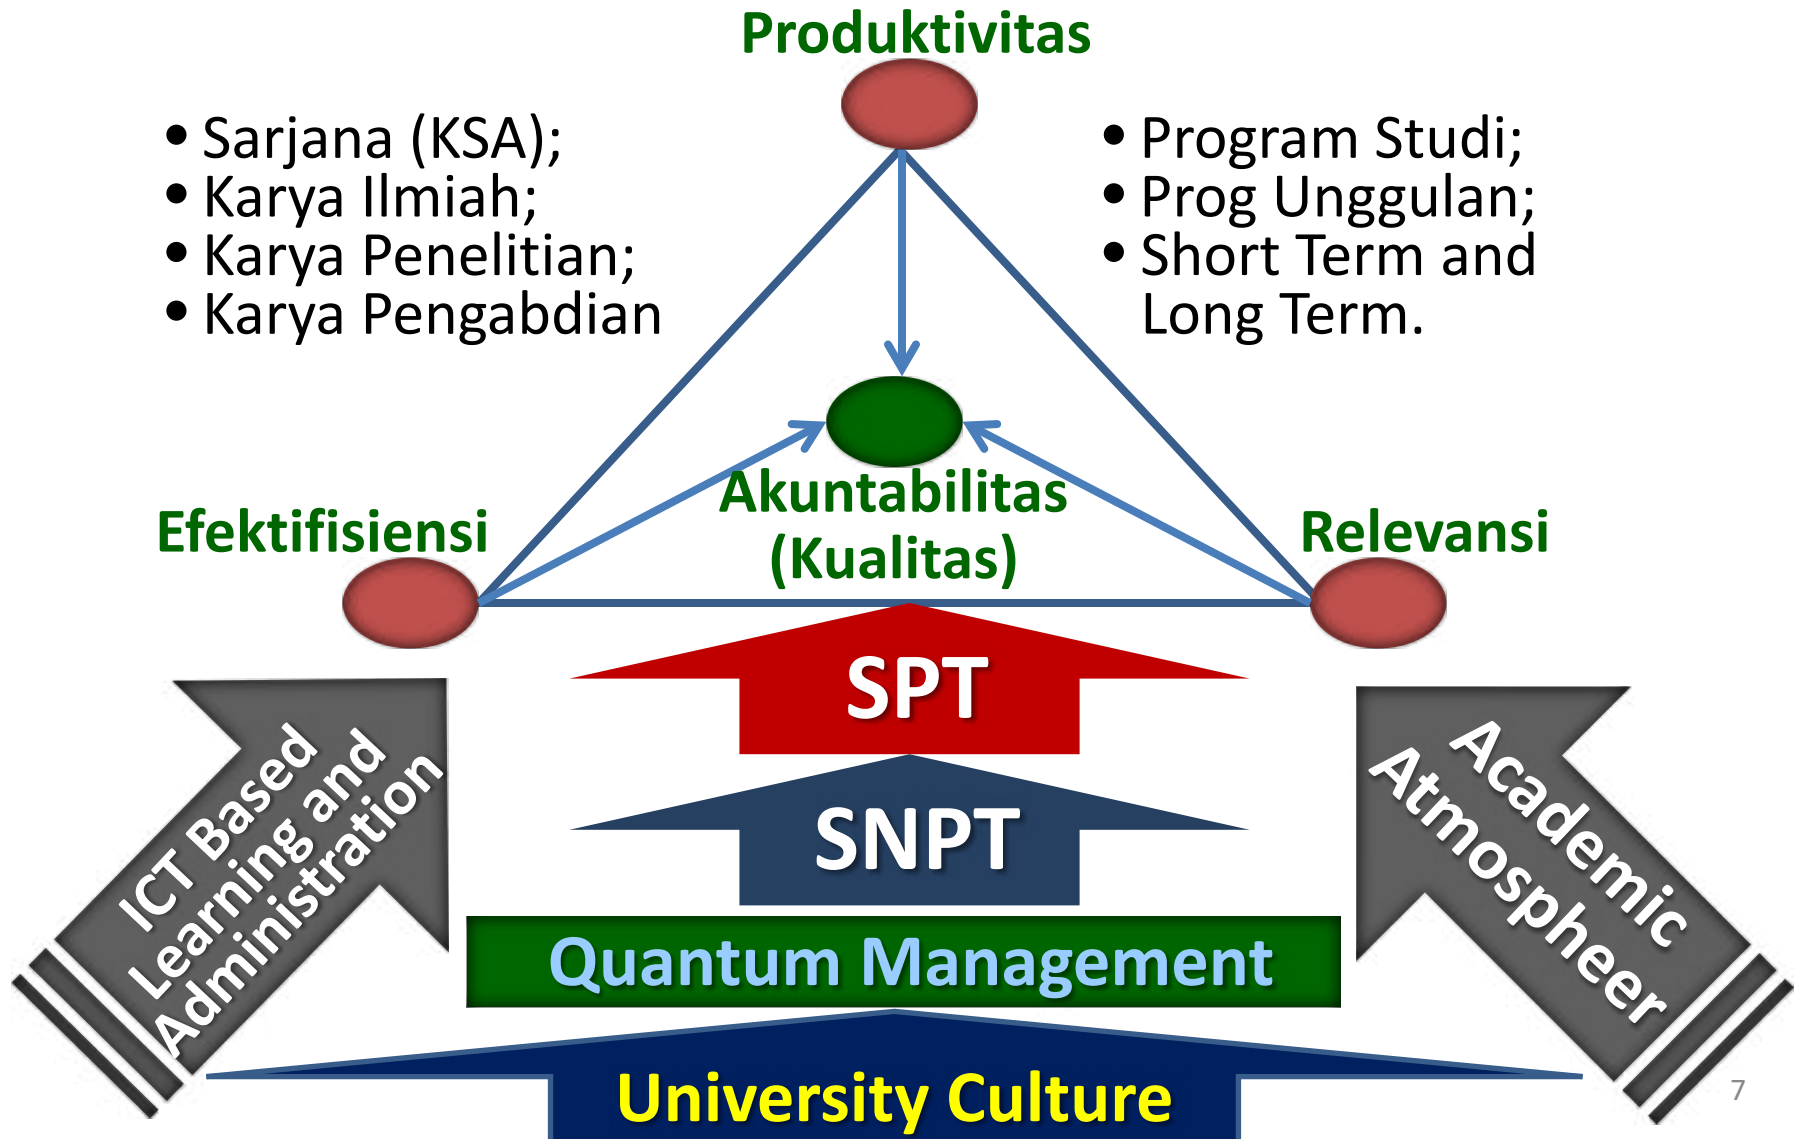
Produktivitas

• Sarjana (KSA);
• Karya Ilmiah;
• Karya Penelitian;
• Karya Pengabdian

• Program Studi;
• Prog Unggulan;
• Short Term and Long Term.

Akuntabilitas (Kualitas)

Efektifisiensi

Relevansi

SPT

SNPT

Quantum Management

University Culture

ICT Based Learning and Administration

Academic Atmospheer

7